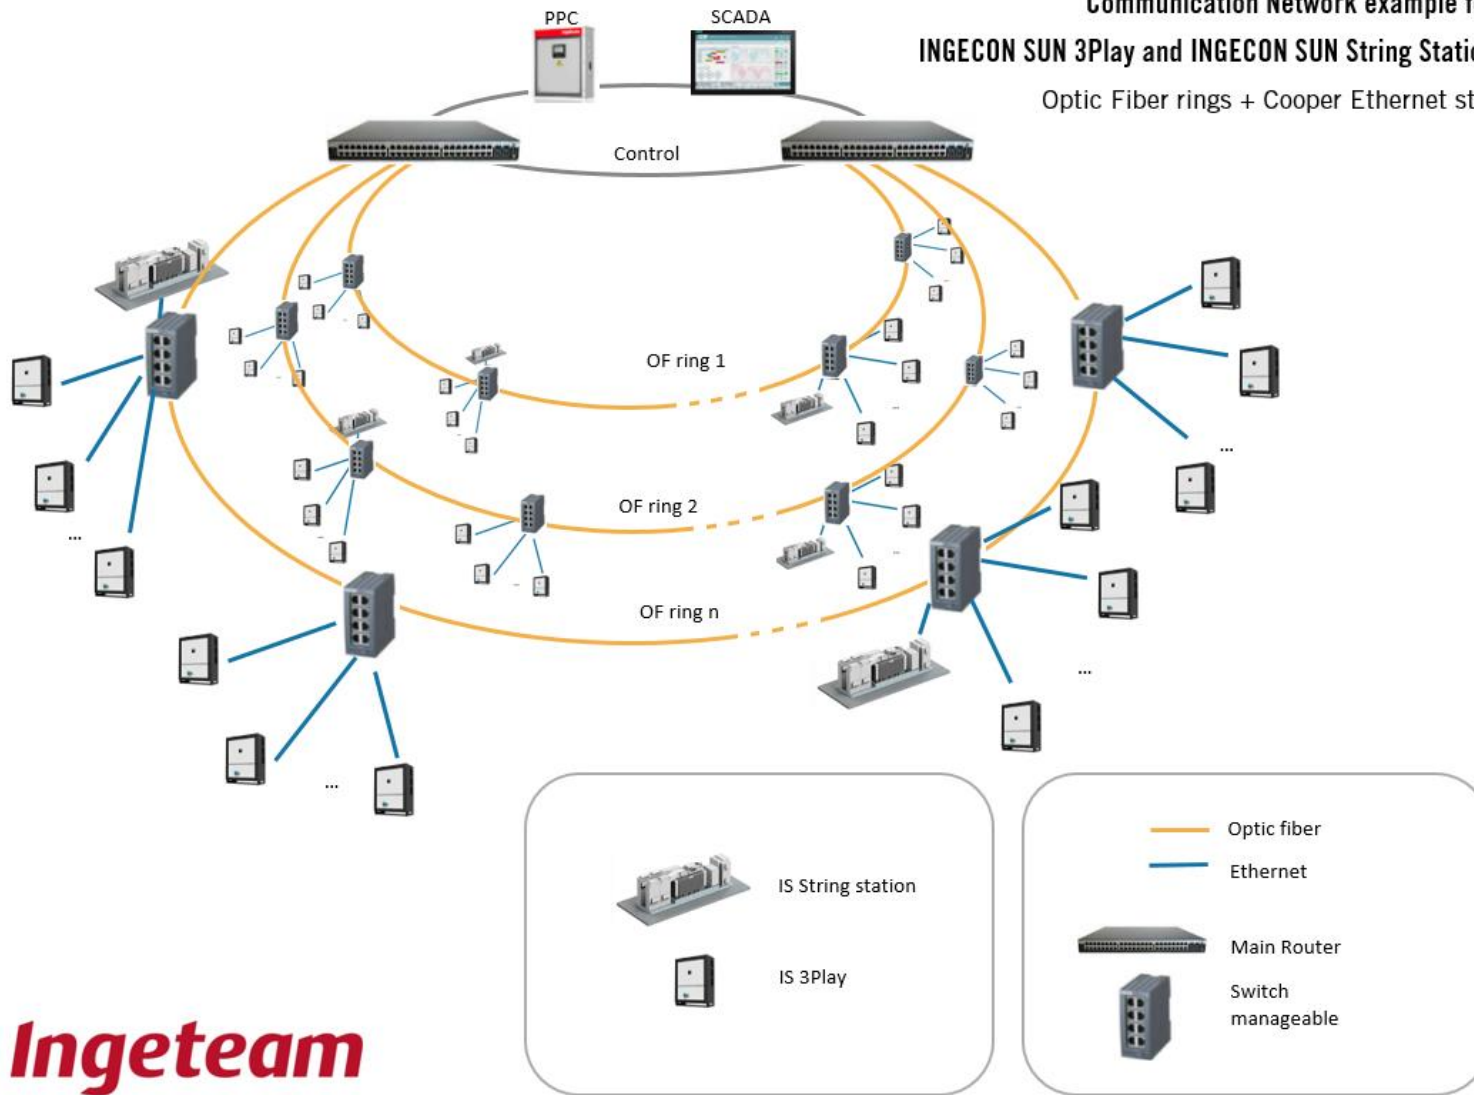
Communication Network example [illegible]

INGECON SUN 3Play and INGECON SUN String Static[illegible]

Optic Fiber rings + Cooper Ethernet st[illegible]

PPC

SCADA

Control

OF ring 1

OF ring 2

OF ring n

...

...

...

...

...

IS String station

IS 3Play

Optic fiber

Ethernet

Main Router

Switch manageable

Ingeteam